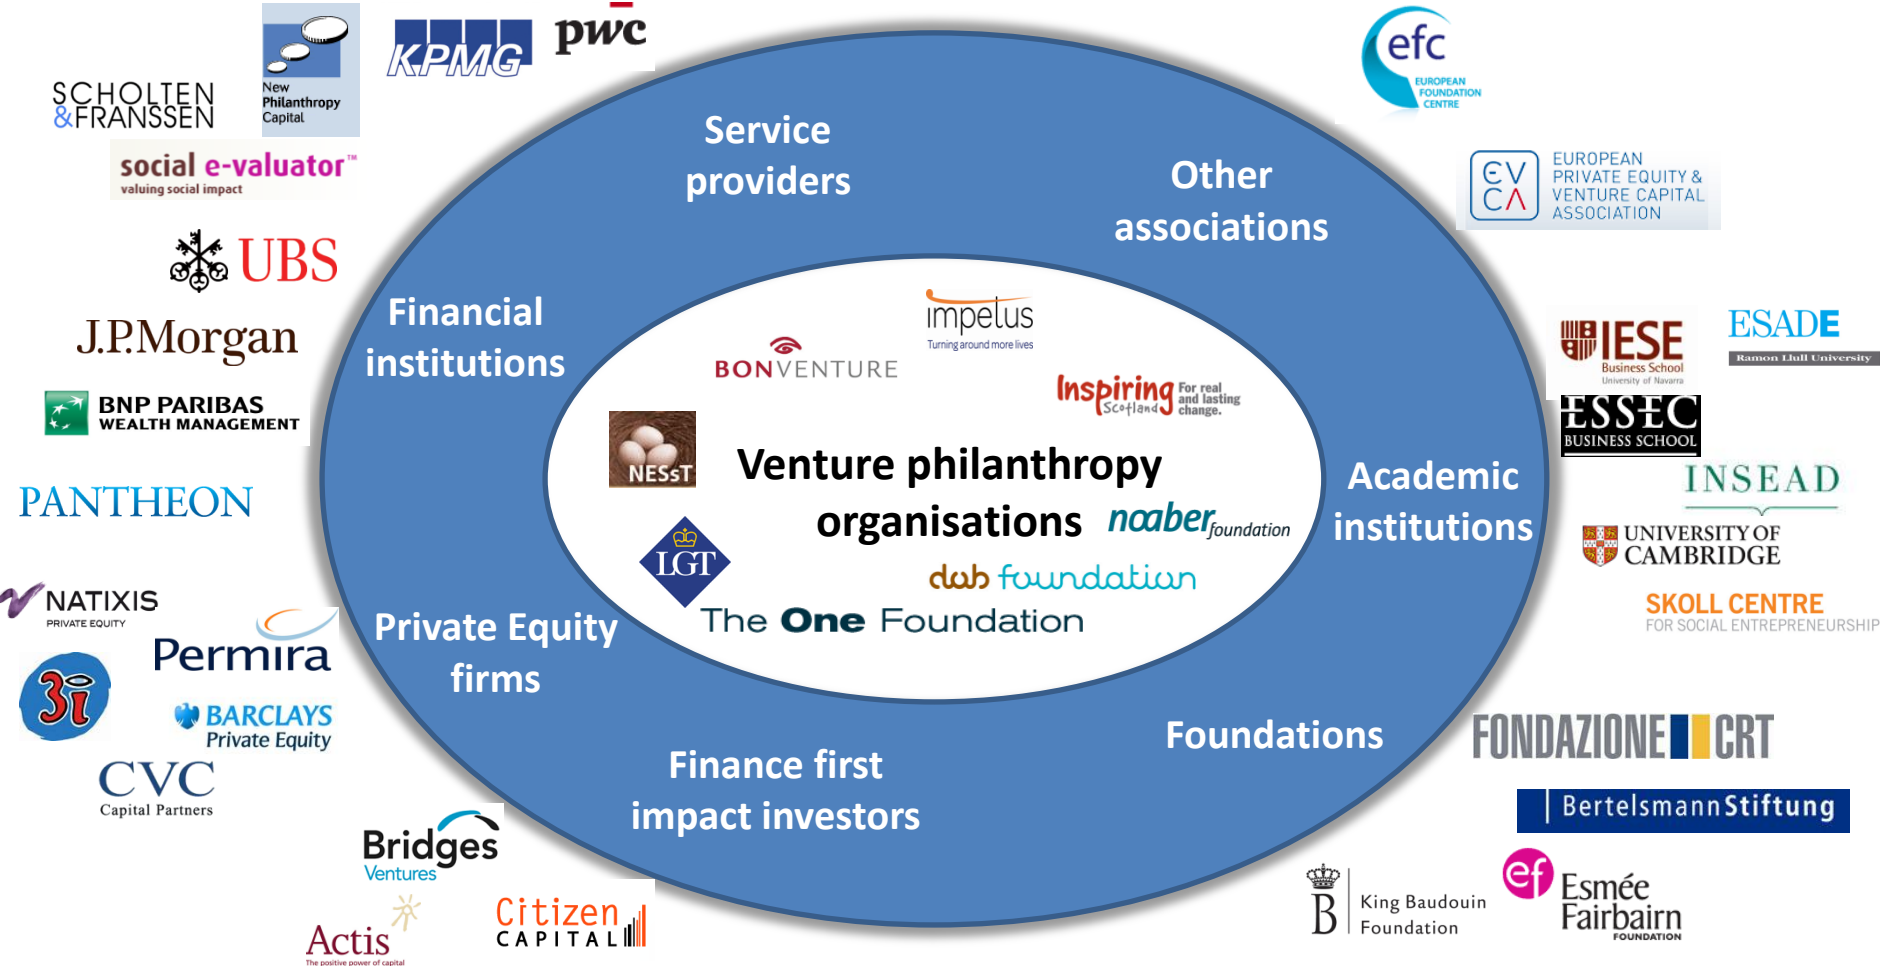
SCHOLTEN &FRANSSEN

New Philanthropy Capital

KPMG

pwc

efc EUROPEAN FOUNDATION CENTRE

social e-valuator™ valuing social impact

Service providers

Other associations

EVCA EUROPEAN PRIVATE EQUITY & VENTURE CAPITAL ASSOCIATION

UBS

J.P.Morgan

BNP PARIBAS WEALTH MANAGEMENT

Financial institutions

impetus Turning around more lives

BONVENTURE

Inspiring Scotland For real and lasting change.

IESE Business School University of Navarra

ESADE Ramon Llull University

ESSEC BUSINESS SCHOOL

NESsT

Venture philanthropy organisations

noaber foundation

Academic institutions

INSEAD

PANTHEON

UNIVERSITY OF CAMBRIDGE

LGT

dob foundation

NATIXIS PRIVATE EQUITY

Permira

The One Foundation

SKOLL CENTRE FOR SOCIAL ENTREPRENEURSHIP

Private Equity firms

3i

BARCLAYS Private Equity

CVC Capital Partners

Foundations

FONDAZIONE CRT

Finance first impact investors

BertelsmannStiftung

Bridges Ventures

Actis The positive power of capital

Citizen CAPITAL

King Baudouin Foundation

ef Esmée Fairbairn FOUNDATION